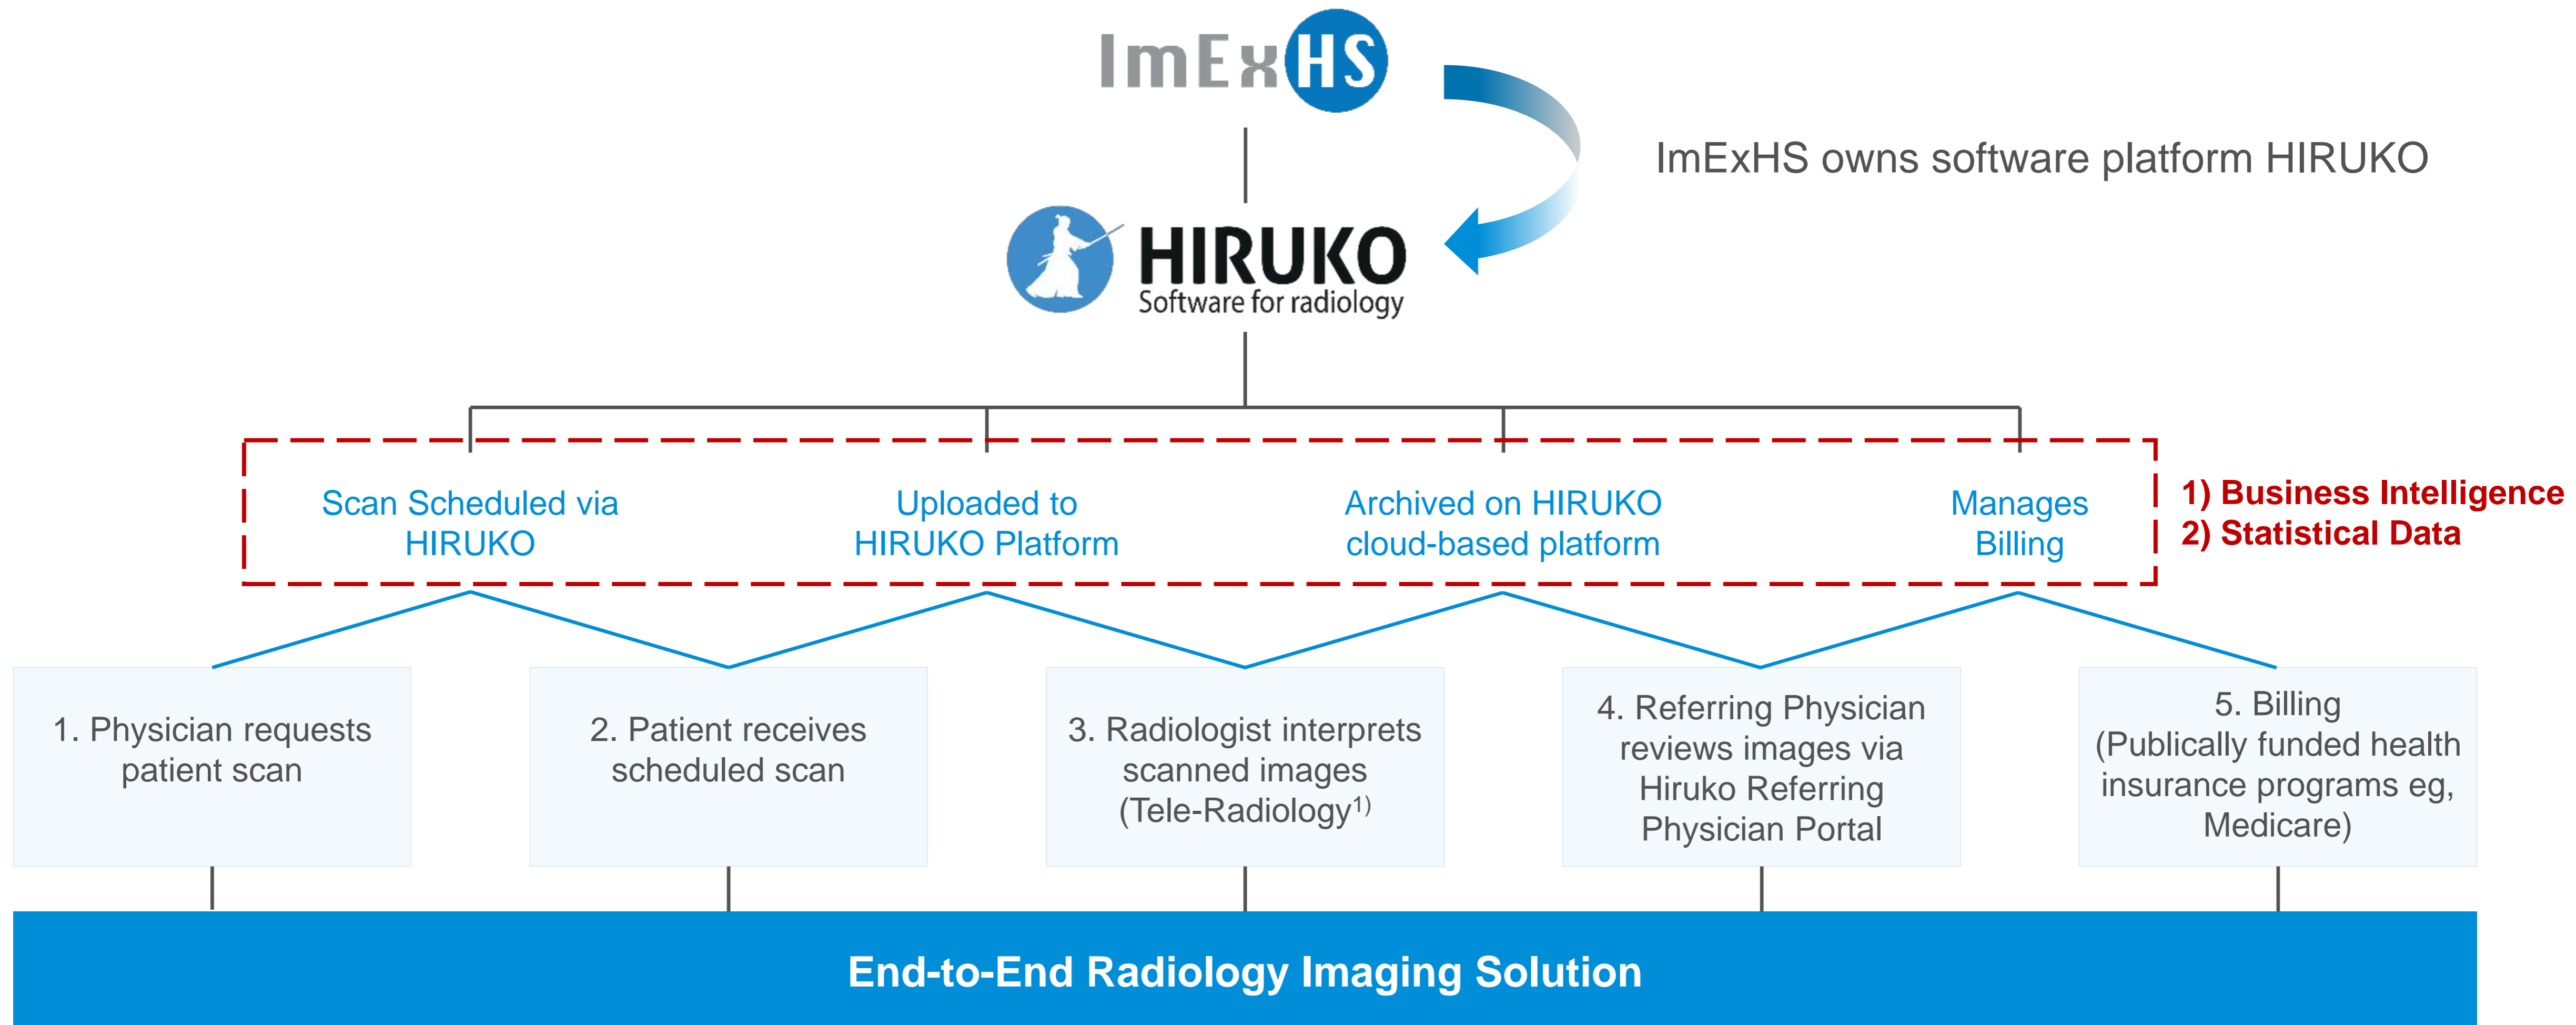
ImExHS

ImExHS owns software platform HIRUKO

HIRUKO
Software for radiology

Scan Scheduled via HIRUKO

Uploaded to HIRUKO Platform

Archived on HIRUKO cloud-based platform

Manages Billing

1) Business Intelligence
2) Statistical Data

1. Physician requests patient scan

2. Patient receives scheduled scan

3. Radiologist interprets scanned images (Tele-Radiology$^{1)}$

4. Referring Physician reviews images via Hiruko Referring Physician Portal

5. Billing (Publically funded health insurance programs eg, Medicare)

End-to-End Radiology Imaging Solution